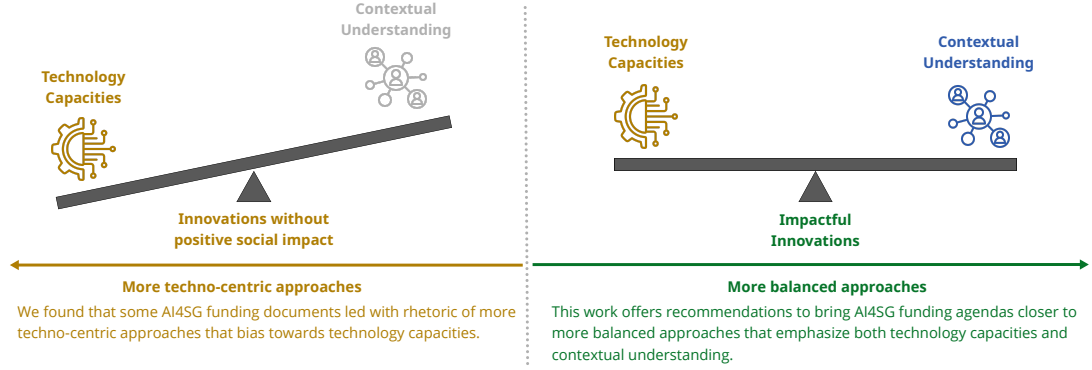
Contextual Understanding

Technology Capacities

Innovations without positive social impact

Technology Capacities

Contextual Understanding

Impactful Innovations

More techno-centric approaches

We found that some AI4SG funding documents led with rhetoric of more techno-centric approaches that bias towards technology capacities.

More balanced approaches

This work offers recommendations to bring AI4SG funding agendas closer to more balanced approaches that emphasize both technology capacities and contextual understanding.